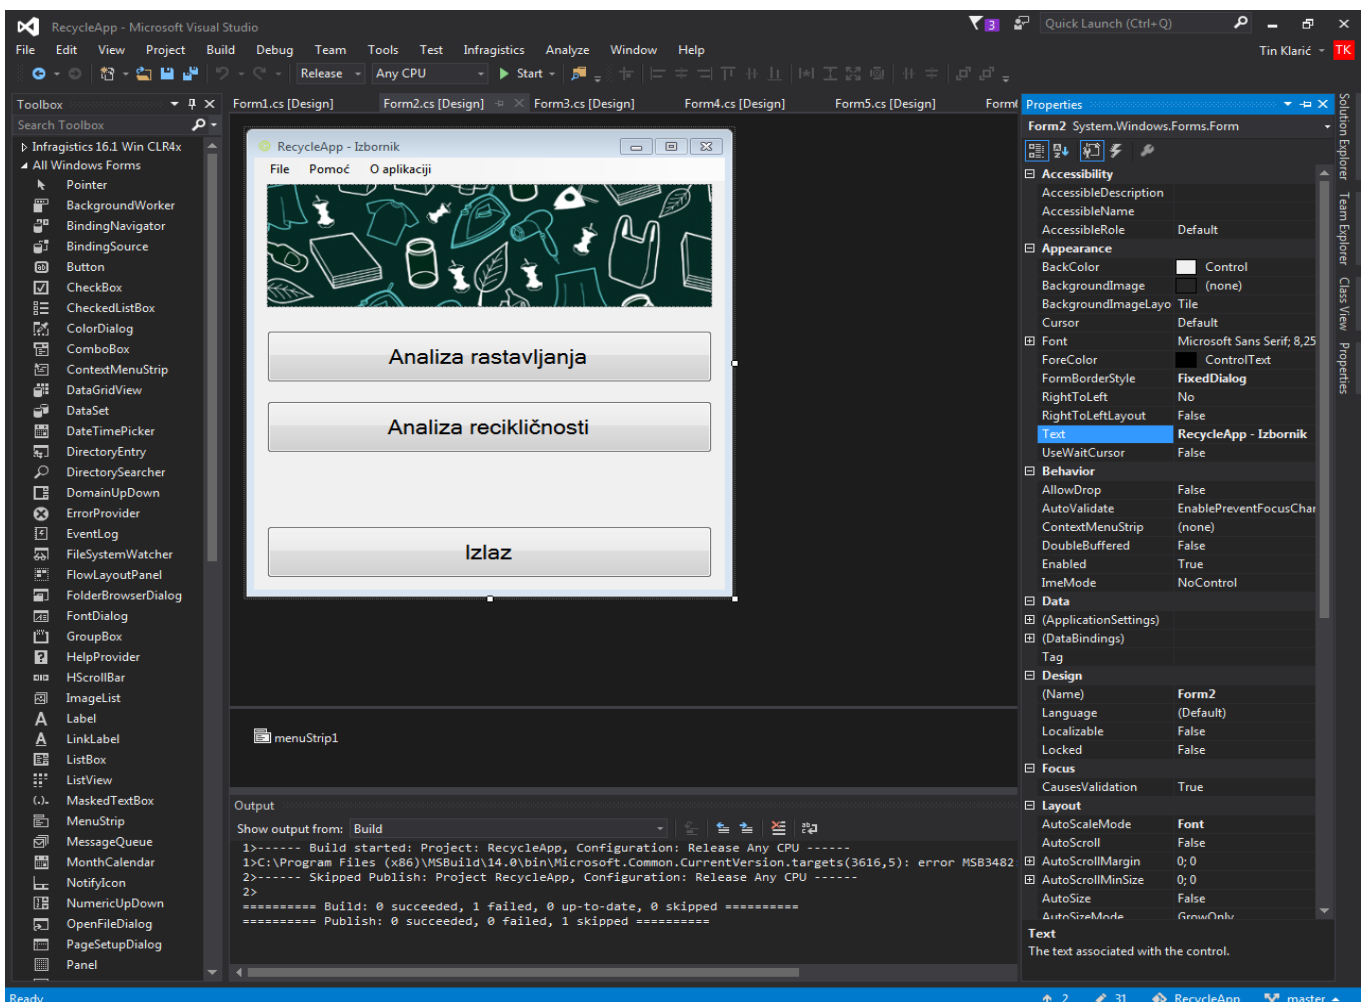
RecycleApp - Microsoft Visual Studio
3 Quick Launch (Ctrl+Q)
File Edit View Project Build Debug Team Tools Test Infragistics Analyze Window Help
Tin Klarić TK
Release Any CPU Start

Toolbox
Search Toolbox
Infragistics 16.1 Win CLR4x
All Windows Forms
Pointer
BackgroundWorker
BindingNavigator
BindingSource
Button
CheckBox
CheckedListBox
ColorDialog
ComboBox
ContextMenuStrip
DataGridView
DataSet
DateTimePicker
DirectoryEntry
DirectorySearcher
DomainUpDown
ErrorProvider
EventLog
FileSystemWatcher
FlowLayoutPanel
FolderBrowserDialog
FontDialog
GroupBox
HelpProvider
HScrollBar
ImageList
Label
LinkLabel
ListBox
ListView
MaskedTextBox
MenuStrip
MessageQueue
MonthCalendar
NotifyIcon
NumericUpDown
OpenFileDialog
PageSetupDialog
Panel

Form1.cs [Design] Form2.cs [Design] Form3.cs [Design] Form4.cs [Design] Form5.cs [Design] Form

RecycleApp - Izbornik
File Pomoć O aplikaciji
Analiza rastavljanja
Analiza recikličnosti
Izlaz

menuStrip1

Output
Show output from: Build
1>------ Build started: Project: RecycleApp, Configuration: Release Any CPU ------
1>C:\Program Files (x86)\MSBuild\14.0\bin\Microsoft.Common.CurrentVersion.targets(3616,5): error MSB3482
2>------ Skipped Publish: Project RecycleApp, Configuration: Release Any CPU ------
2>
========== Build: 0 succeeded, 1 failed, 0 up-to-date, 0 skipped ==========
========== Publish: 0 succeeded, 0 failed, 1 skipped ==========

Properties
Form2 System.Windows.Forms.Form
| Accessibility | |
|---|---|
| AccessibleDescription | |
| AccessibleName | |
| AccessibleRole | Default |
| Appearance | |
| BackColor | Control |
| BackgroundImage | (none) |
| BackgroundImageLayo | Tile |
| Cursor | Default |
| Font | Microsoft Sans Serif; 8,25 |
| ForeColor | ControlText |
| FormBorderStyle | FixedDialog |
| RightToLeft | No |
| RightToLeftLayout | False |
| Text | RecycleApp - Izbornik |
| UseWaitCursor | False |
| Behavior | |
| AllowDrop | False |
| AutoValidate | EnablePreventFocusChar |
| ContextMenuStrip | (none) |
| DoubleBuffered | False |
| Enabled | True |
| ImeMode | NoControl |
| Data | |
| (ApplicationSettings) | |
| (DataBindings) | |
| Tag | |
| Design | |
| (Name) | Form2 |
| Language | (Default) |
| Localizable | False |
| Locked | False |
| Focus | |
| CausesValidation | True |
| Layout | |
| AutoScaleMode | Font |
| AutoScroll | False |
| AutoScrollMargin | 0; 0 |
| AutoScrollMinSize | 0; 0 |
| AutoSize | False |
| AutoSizeMode | GrowOnly |

Text
The text associated with the control.

Solution Explorer Team Explorer Class View Properties

Ready 2 31 RecycleApp master